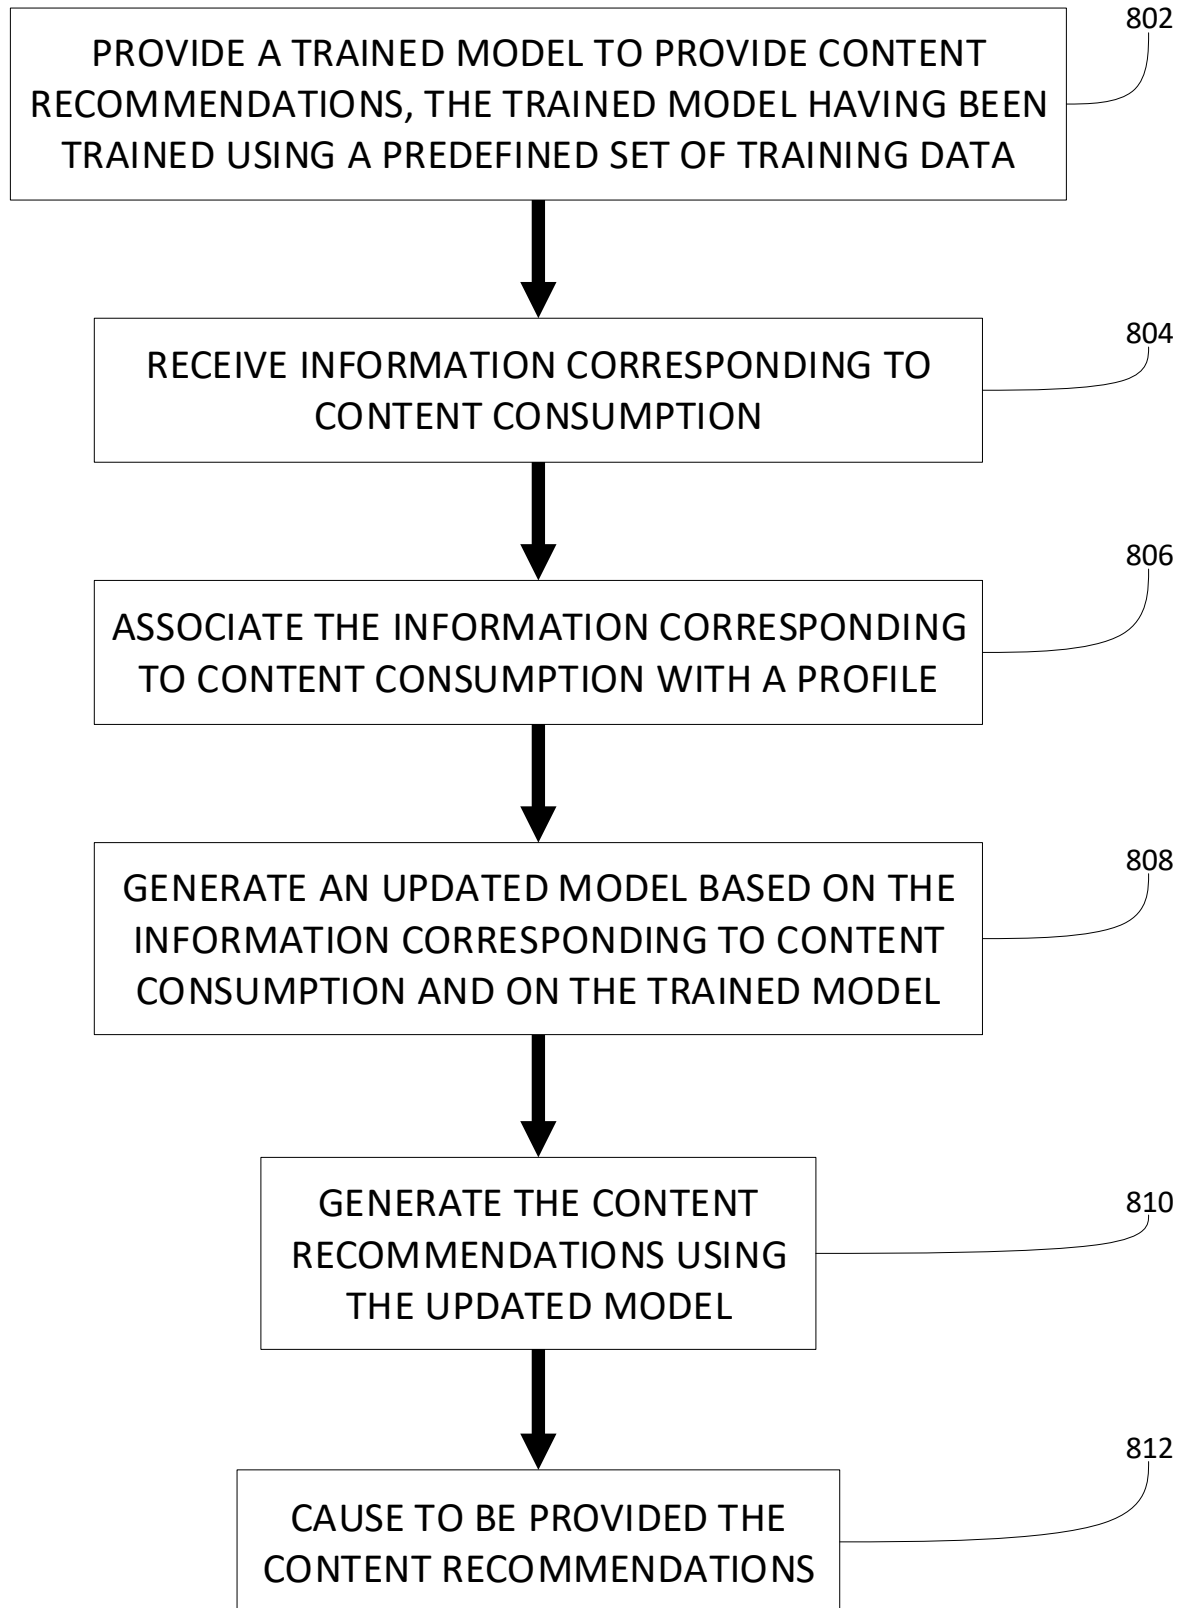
802

PROVIDE A TRAINED MODEL TO PROVIDE CONTENT RECOMMENDATIONS, THE TRAINED MODEL HAVING BEEN TRAINED USING A PREDEFINED SET OF TRAINING DATA

804

RECEIVE INFORMATION CORRESPONDING TO CONTENT CONSUMPTION

806

ASSOCIATE THE INFORMATION CORRESPONDING TO CONTENT CONSUMPTION WITH A PROFILE

808

GENERATE AN UPDATED MODEL BASED ON THE INFORMATION CORRESPONDING TO CONTENT CONSUMPTION AND ON THE TRAINED MODEL

810

GENERATE THE CONTENT RECOMMENDATIONS USING THE UPDATED MODEL

812

CAUSE TO BE PROVIDED THE CONTENT RECOMMENDATIONS